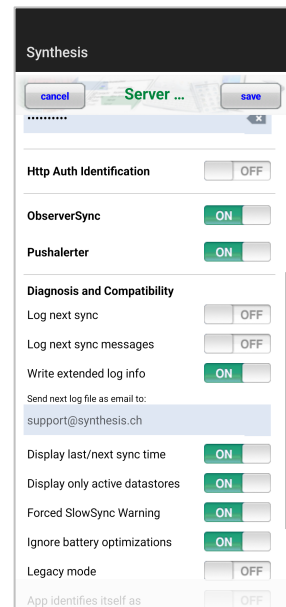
Synthesis

cancel
Server ...
save

••••••••••

Http Auth Identification
OFF

ObserverSync
ON

Pushalerter
ON

Diagnosis and Compatibility

Log next sync
OFF

Log next sync messages
OFF

Write extended log info
ON

Send next log file as email to:
support@synthesis.ch

Display last/next sync time
ON

Display only active datastores
ON

Forced SlowSync Warning
ON

Ignore battery optimizations
ON

Legacy mode
OFF

App identifies itself as
OFF